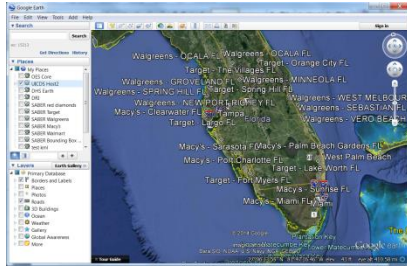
Google Earth
File Edit View Tools Add Help
Search
Search
Get Directions History
Places
My Places
OES Cont
UEOS Hub2
OHS Earth
OIS
SABER red diamonds
SABER Target
SABER Walgreens
SABER Macy's
SABER Walmart
SABER Bounding Box
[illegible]
Layers Earth Gallery
Primary Database
Borders and Labels
Places
Photos
Roads
3D Buildings
Ocean
Weather
Gallery
Global Awareness
More
Tour Guide
Sign in
Walgreens - OCALA FL
Walgreens - OCALA FL
Target - Orange City FL
Target - The Villages FL
Walgreens - GROVELAND FL
Walgreens - MINNEOLA FL
Walgreens - SPRING HILL FL
Target - Spring Hill FL
Walgreens - WEST MELBOUR
Walgreens - NEW PORT RICHEY FL
Walgreens - SEBASTIAN FL
Macy's - Clearwater FL
Tampa
Walgreens - VERO BEA
Target - Largo FL
Florida
Macy's - Sarasota FL
Macy's - Palm Beach Gardens FL
Macy's - Port Charlotte FL
West Palm Beach
Target - Lake Worth FL
Target - Fort Myers FL
Macy's - Sunrise FL
Walgreens - Miami FL
© 2014 Google
Google earth